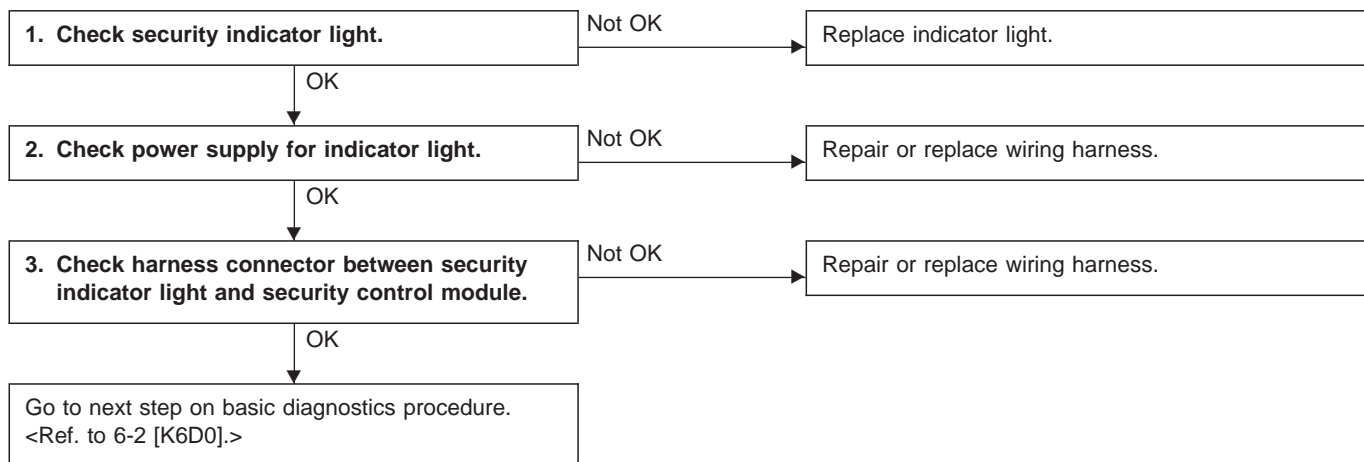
1. Check security indicator light.

Not OK

Replace indicator light.

OK

2. Check power supply for indicator light.

Not OK

Repair or replace wiring harness.

OK

3. Check harness connector between security indicator light and security control module.

Not OK

Repair or replace wiring harness.

OK

Go to next step on basic diagnostics procedure. <Ref. to 6-2 [K6D0].>